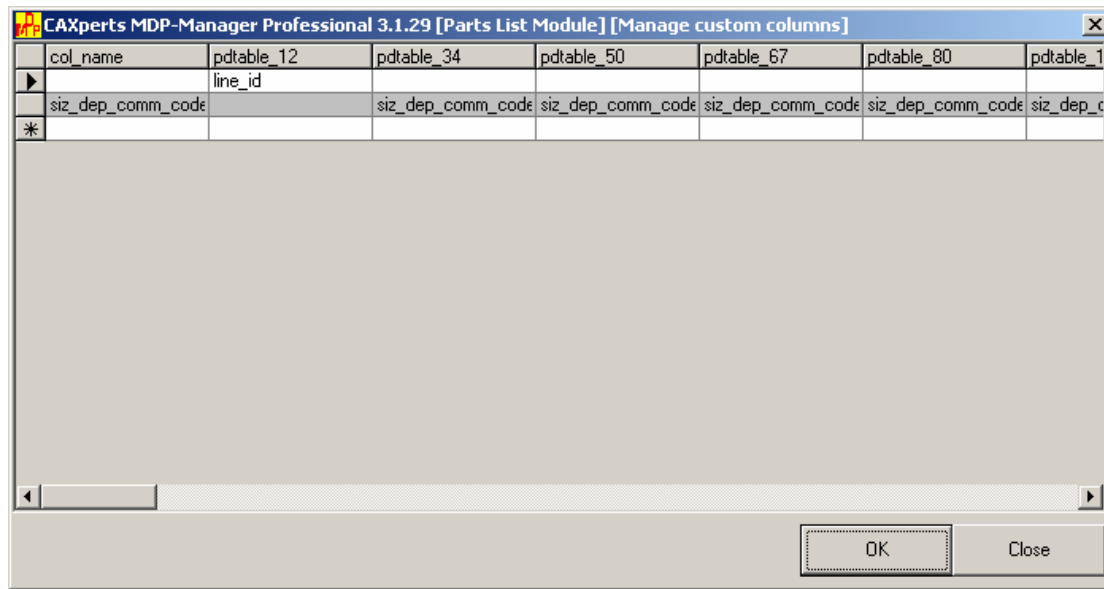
CAXperts MDP-Manager Professional 3.1.29 [Parts List Module] [Manage custom columns]

| | col_name | pdtable_12 | pdtable_34 | pdtable_50 | pdtable_67 | pdtable_80 | pdtable_1 |
|---|---|---|---|---|---|---|---|
| ▶ | | line_id | | | | | |
| | siz_dep_comm_code | | siz_dep_comm_code | siz_dep_comm_code | siz_dep_comm_code | siz_dep_comm_code | siz_dep_c |
| * | | | | | | | |

OK

Close